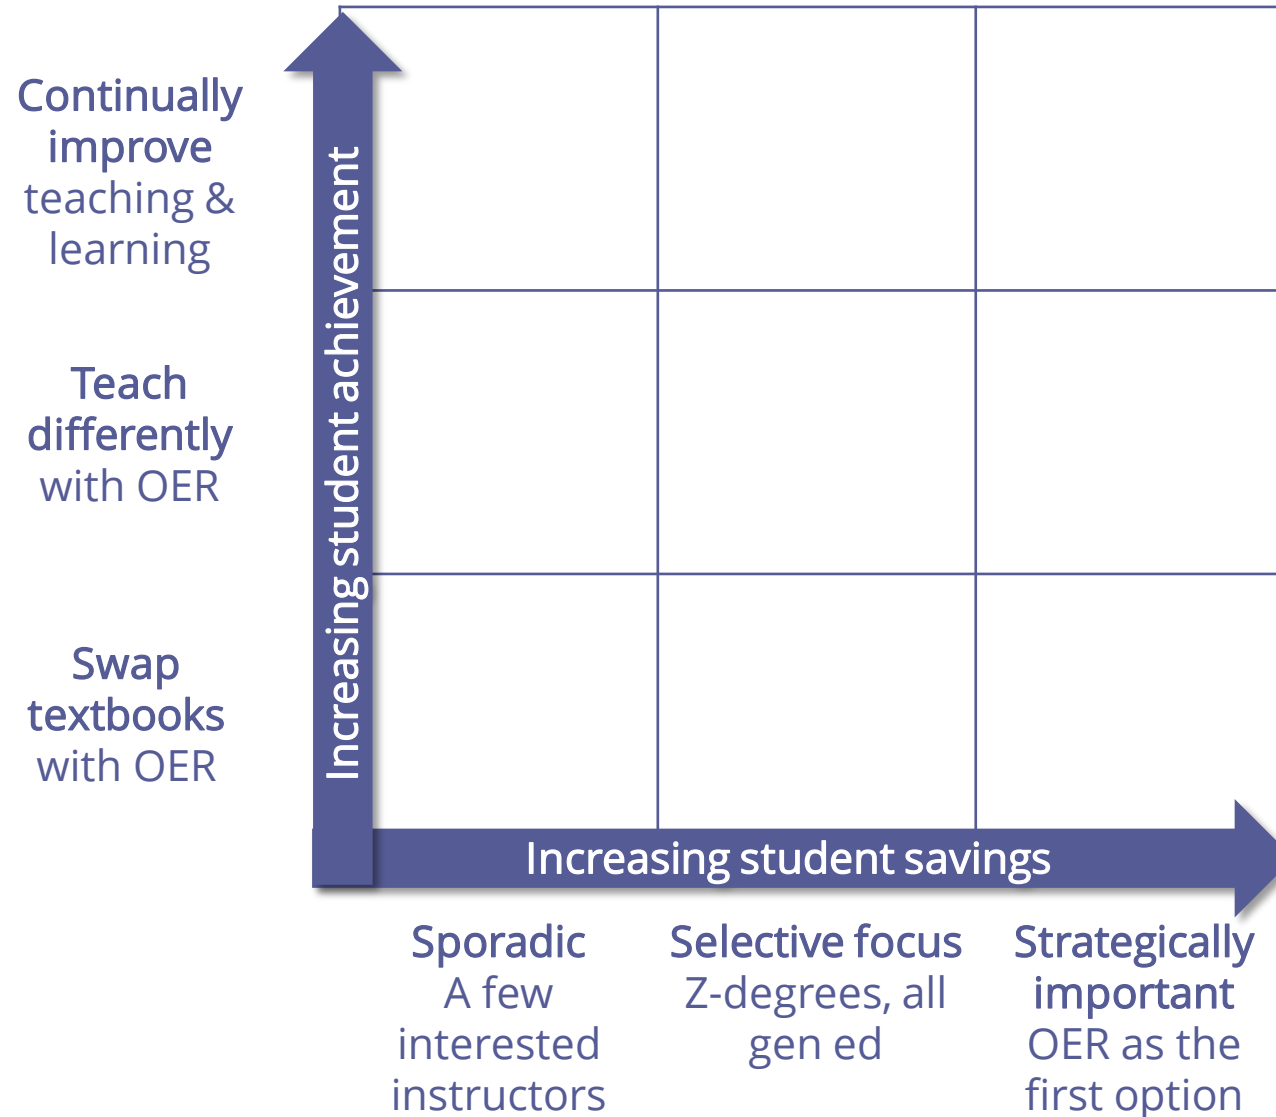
Continually improve teaching & learning

Teach differently with OER

Swap textbooks with OER

Increasing student achievement

Increasing student savings

Sporadic
A few interested instructors

Selective focus
Z-degrees, all gen ed

Strategically important
OER as the first option